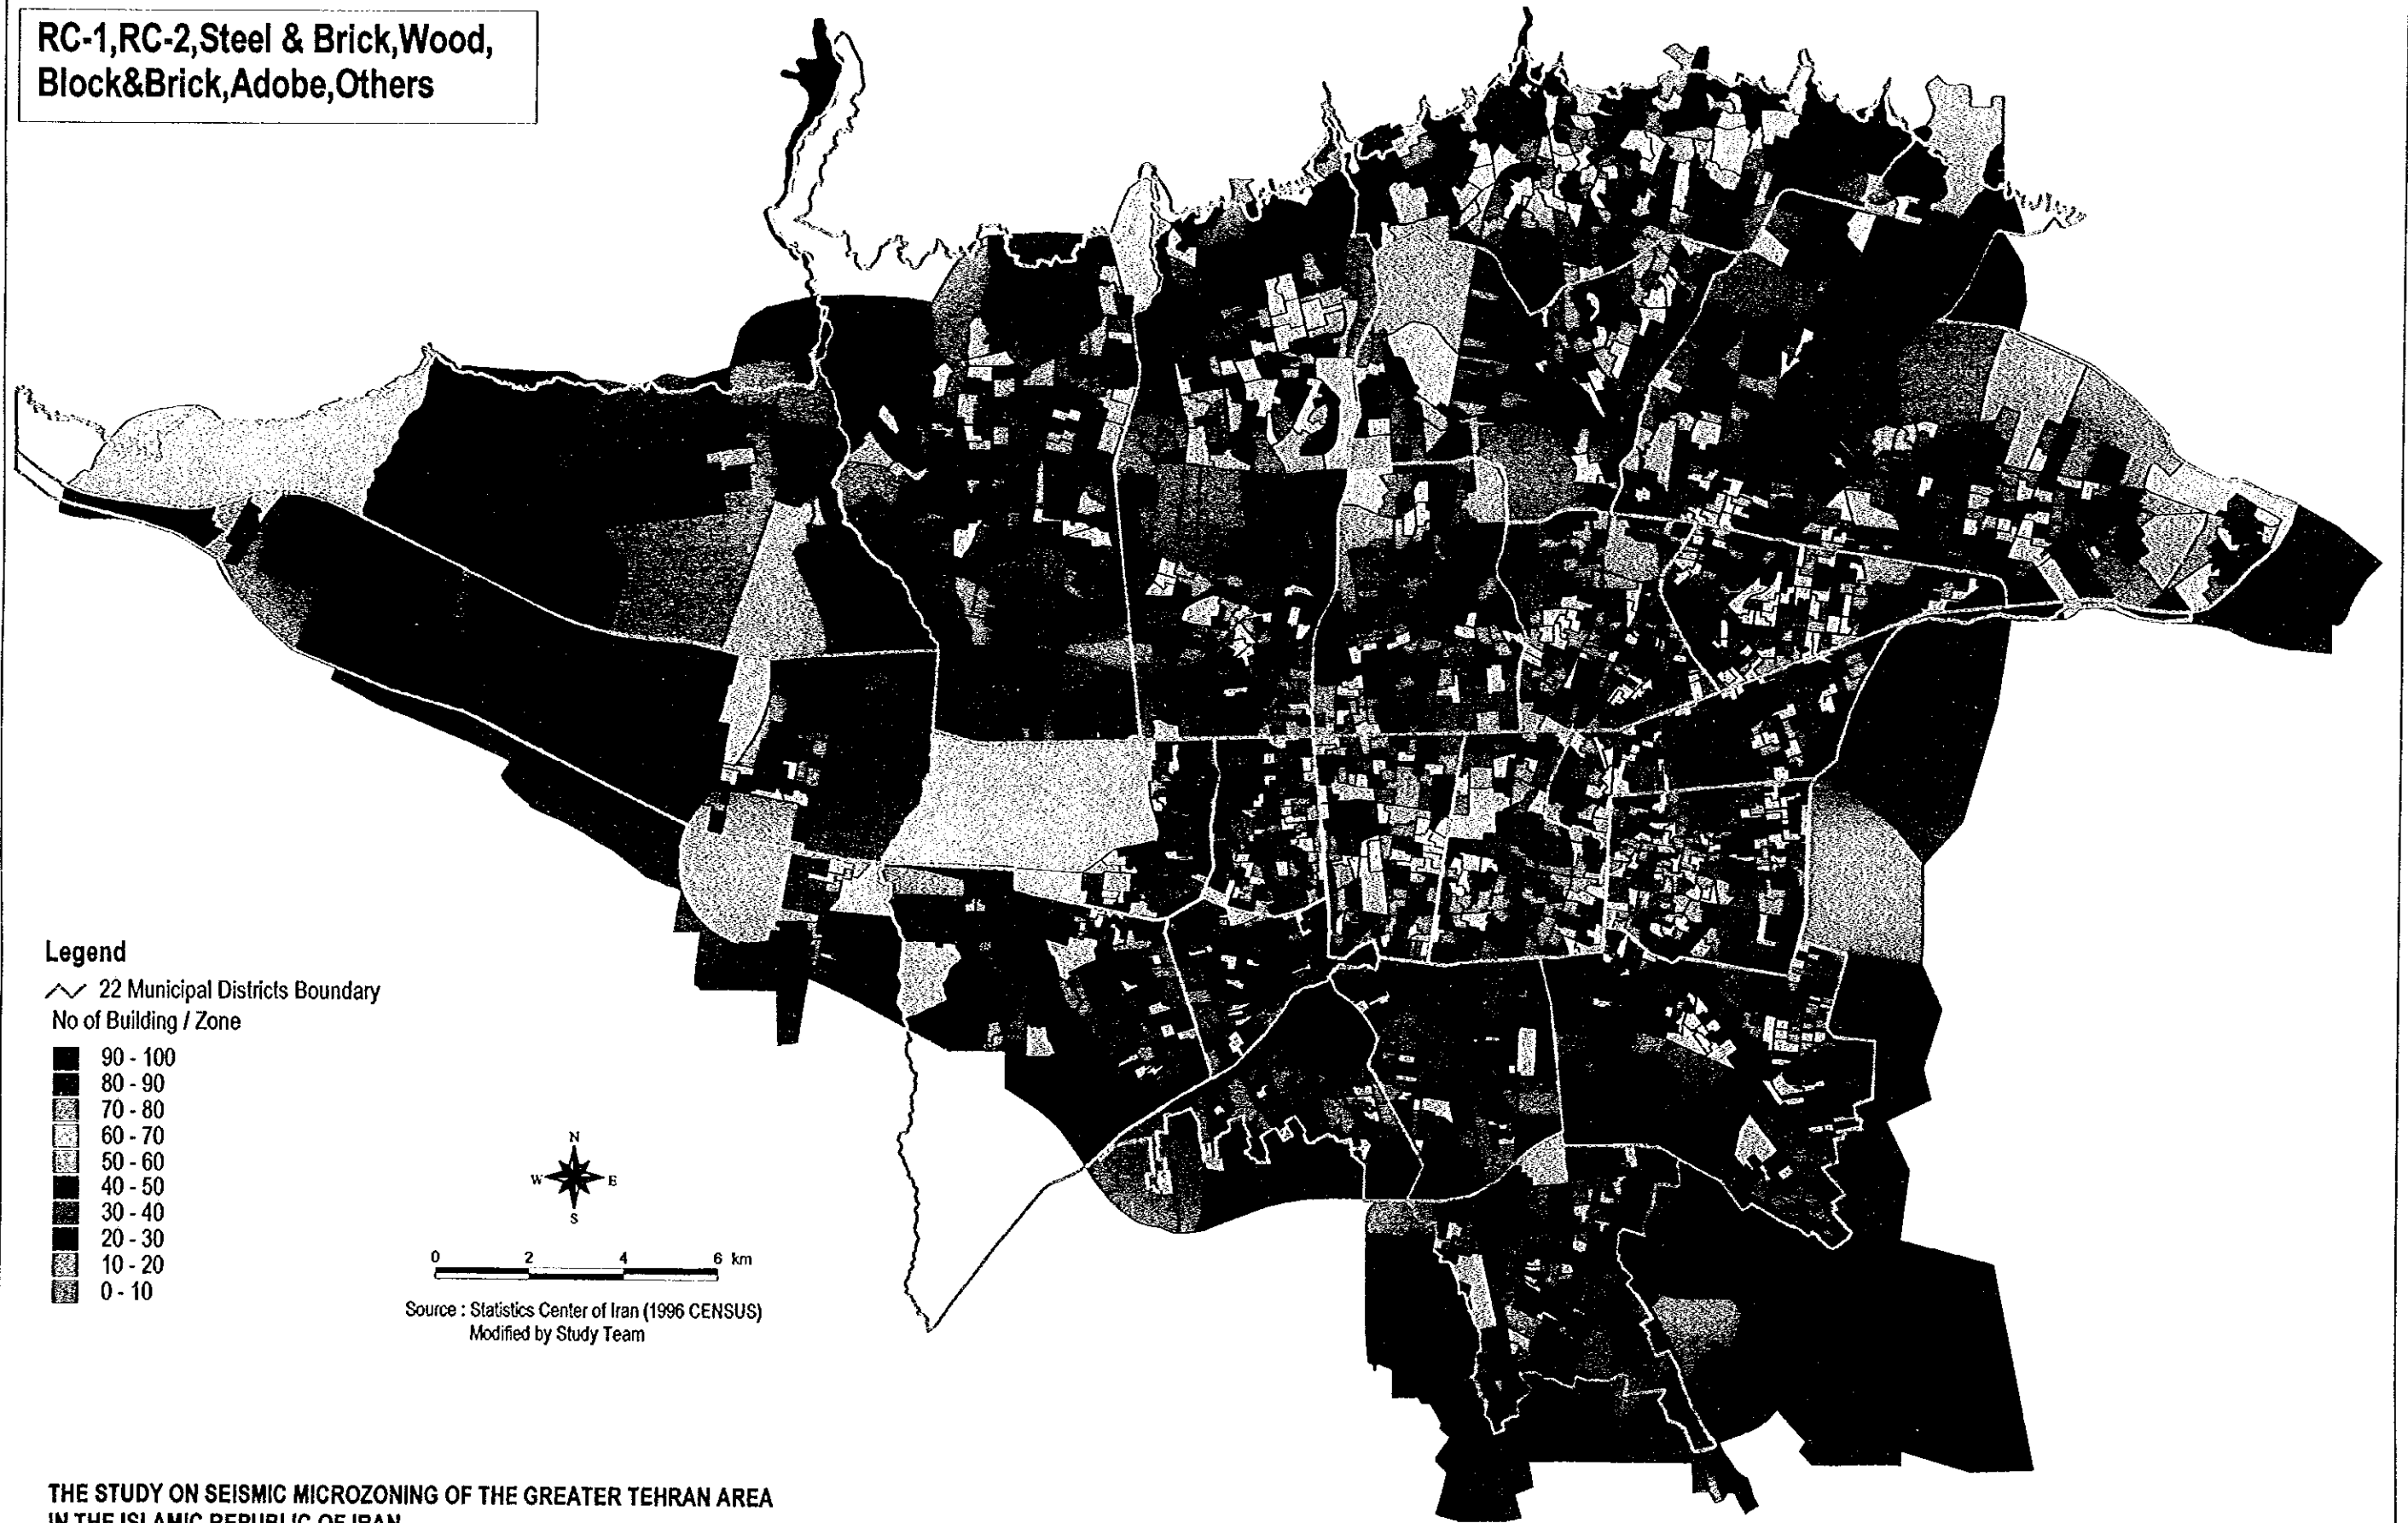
RC-1,RC-2,Steel & Brick,Wood, Block&Brick,Adobe,Others

Legend
22 Municipal Districts Boundary
No of Building / Zone
90 - 100
80 - 90
70 - 80
60 - 70
50 - 60
40 - 50
30 - 40
20 - 30
10 - 20
0 - 10

N
W E
S

0 2 4 6 km

Source : Statistics Center of Iran (1996 CENSUS)
Modified by Study Team

THE STUDY ON SEISMIC MICROZONING OF THE GREATER TEHRAN AREA
IN THE ISLAMIC REPUBLIC OF IRAN